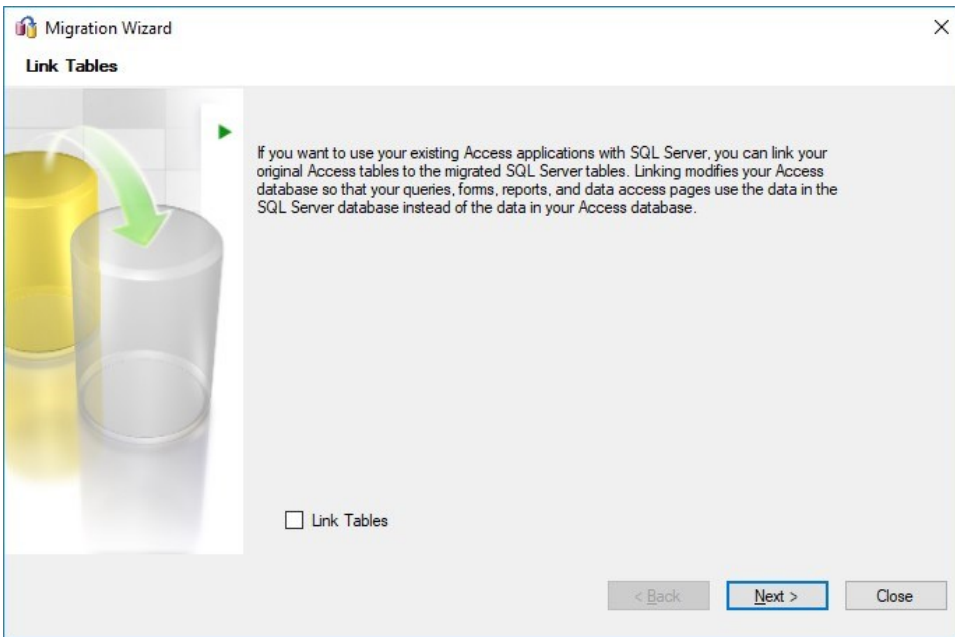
Migration Wizard

×

Link Tables

If you want to use your existing Access applications with SQL Server, you can link your original Access tables to the migrated SQL Server tables. Linking modifies your Access database so that your queries, forms, reports, and data access pages use the data in the SQL Server database instead of the data in your Access database.

Link Tables

< Back

Next >

Close